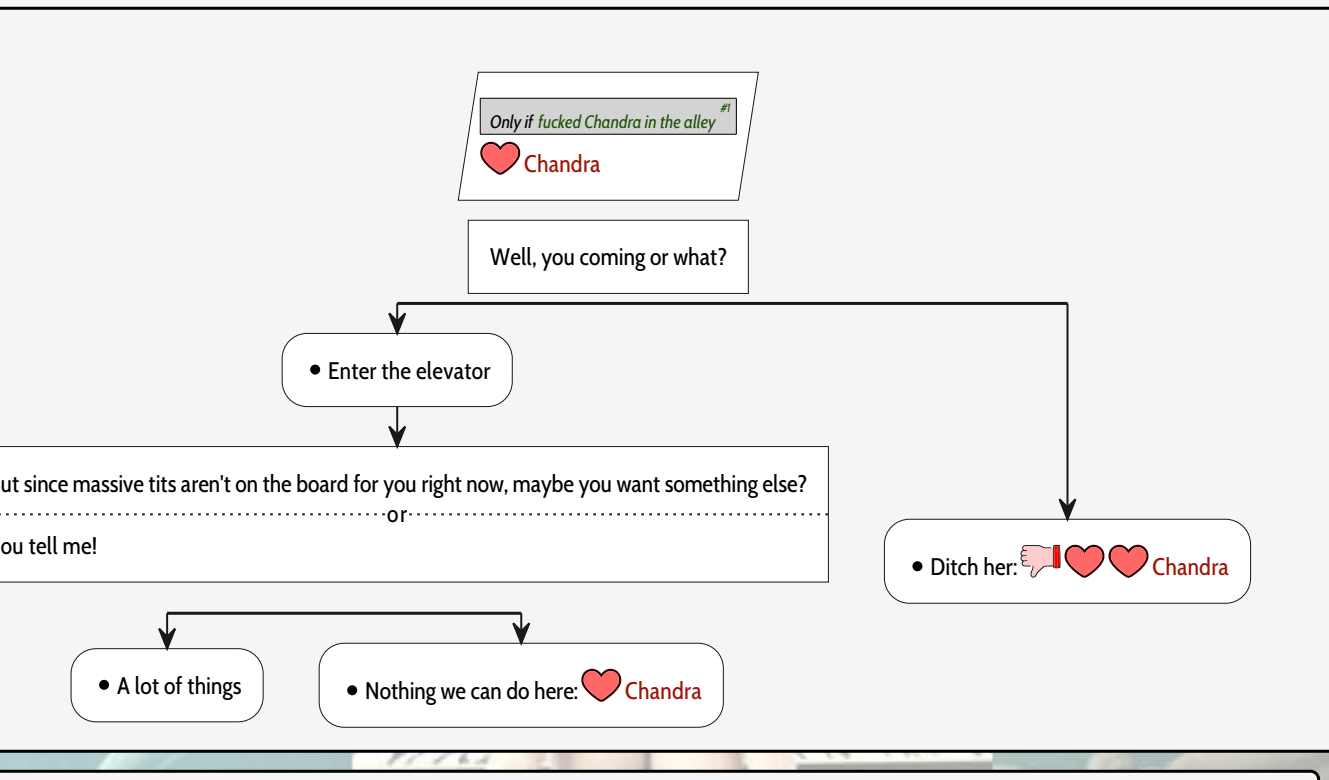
Only if fucked Chandra in the alley #1

Chandra

Well, you coming or what?

• Enter the elevator

ut since massive tits aren't on the board for you right now, maybe you want something else?

or

ou tell me!

• Ditch her: Chandra

• A lot of things

• Nothing we can do here: Chandra